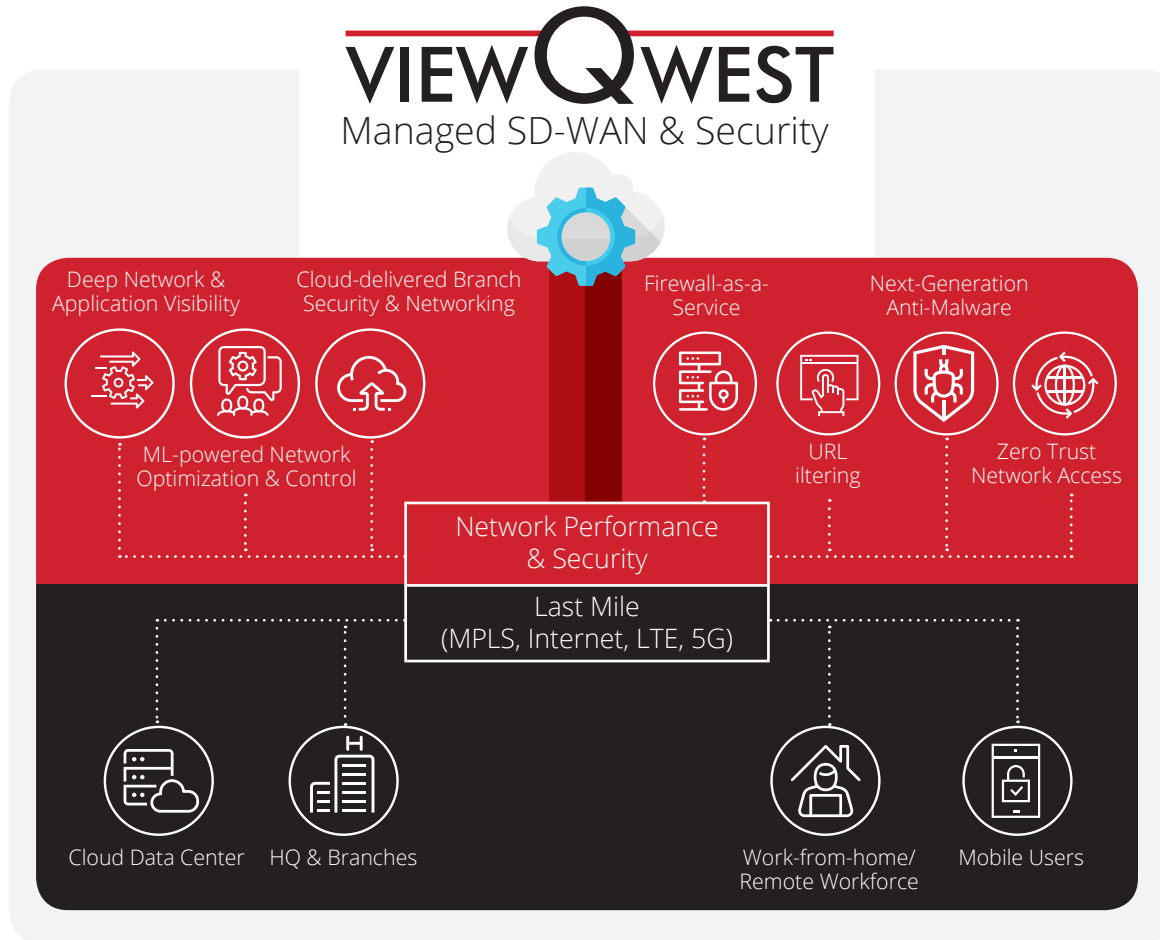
VIEWQWEST
Managed SD-WAN & Security

Deep Network & Application Visibility

Cloud-delivered Branch Security & Networking

ML-powered Network Optimization & Control

Firewall-as-a-Service

Next-Generation Anti-Malware

URL iltering

Zero Trust Network Access

Network Performance & Security

Last Mile (MPLS, Internet, LTE, 5G)

Cloud Data Center

HQ & Branches

Work-from-home/ Remote Workforce

Mobile Users